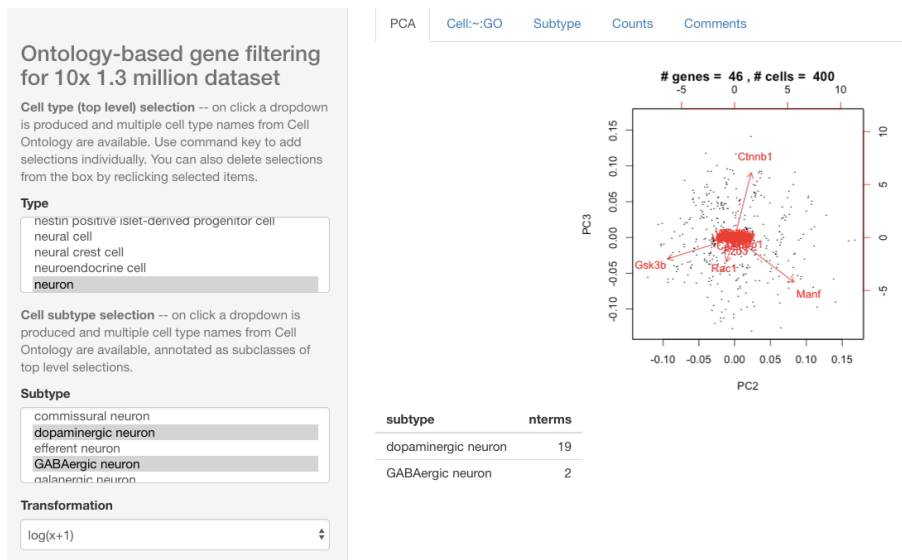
Ontology-based gene filtering for 10x 1.3 million dataset

**Cell type (top level) selection** -- on click a dropdown is produced and multiple cell type names from Cell Ontology are available. Use command key to add selections individually. You can also delete selections from the box by reclicking selected items.

**Type**

nestin positive islet-derived progenitor cell
neural cell
neural crest cell
neuroendocrine cell
neuron

**Cell subtype selection** -- on click a dropdown is produced and multiple cell type names from Cell Ontology are available, annotated as subclasses of top level selections.

**Subtype**

commissural neuron
dopaminergic neuron
efferent neuron
GABAergic neuron
galanergic neuron

**Transformation**

log(x+1)

PCA | Cell:~:GO | Subtype | Counts | Comments

# genes = 46 , # cells = 400

-5 0 5 10

0.15 0.10 0.05 0.00 -0.05 -0.10

10 5 0 -5

PC3

Ctnnb1
Gsk3b
Rac1
Manf
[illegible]

-0.10 -0.05 0.00 0.05 0.10 0.15

PC2

| subtype | nterms |
|---|---|
| dopaminergic neuron | 19 |
| GABAergic neuron | 2 |